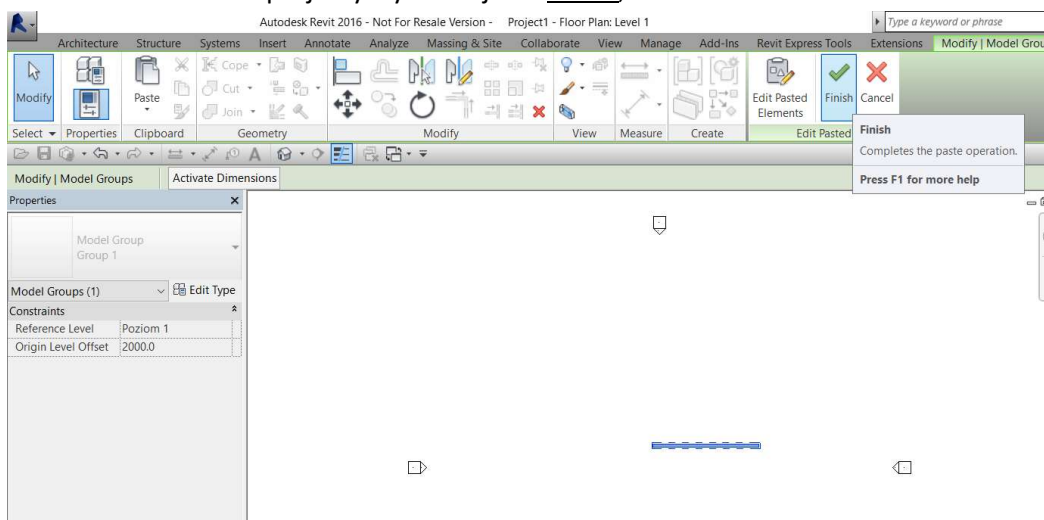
Autodesk Revit 2016 - Not For Resale Version - Project1 - Floor Plan: Level 1

Type a keyword or phrase

Architecture Structure Systems Insert Annotate Analyze Massing & Site Collaborate View Manage Add-Ins Revit Express Tools Extensions Modify | Model Grou

Modify

Paste

Cope

Cut

Join

Edit Pasted Elements

Finish Cancel

Select Properties Clipboard Geometry Modify View Measure Create Edit Pasted

Finish

Completes the paste operation.

Press F1 for more help

Modify | Model Groups Activate Dimensions

Properties

Model Group
Group 1

Model Groups (1) Edit Type

Constraints

| Reference Level | Poziom 1 |
|---|---|
| Origin Level Offset | 2000.0 |